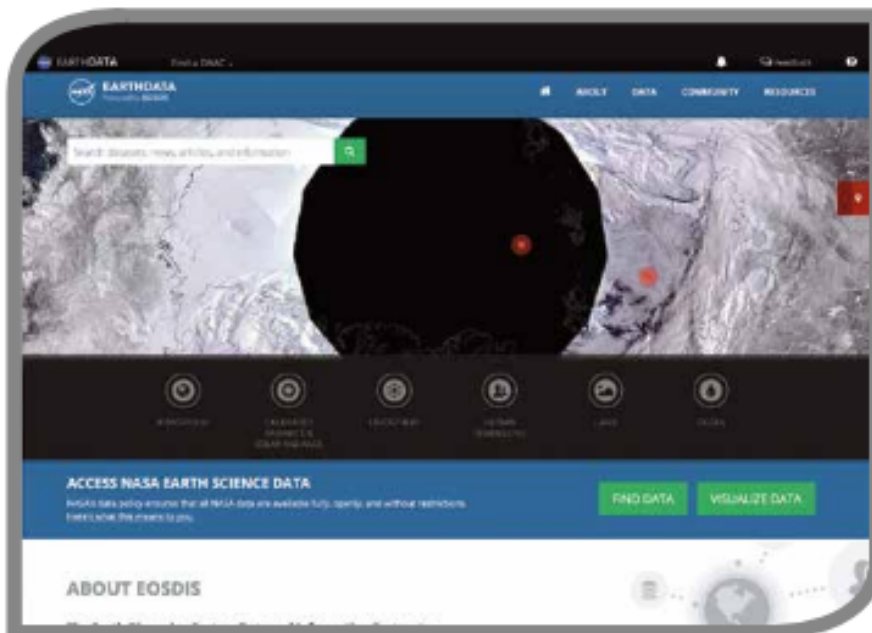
EARTHDATA Find a DAAC

Feedback

EARTHDATA

ABOUT DATA COMMUNITY RESOURCES

Search datasets, news, articles, and information

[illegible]

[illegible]

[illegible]

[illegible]

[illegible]

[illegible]

ACCESS NASA EARTH SCIENCE DATA

NASA's data policy ensures that all NASA data are available fully, openly, and without restrictions. Here's what this means to you.

FIND DATA

VISUALIZE DATA

ABOUT EOSDIS